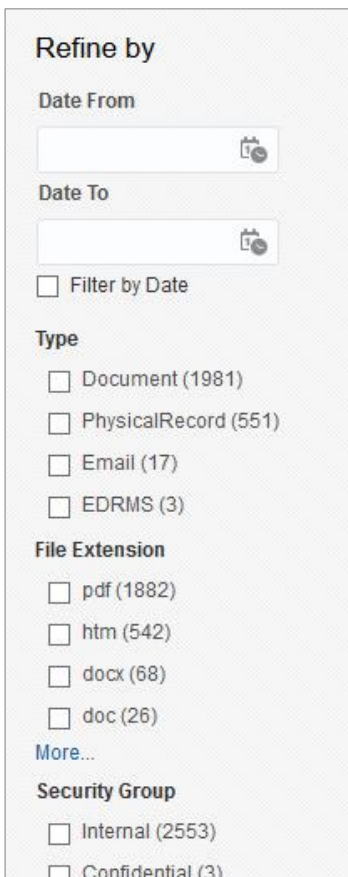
Refine by

Date From

Date To

Filter by Date

Type

Document (1981)

PhysicalRecord (551)

Email (17)

EDRMS (3)

File Extension

pdf (1882)

htm (542)

docx (68)

doc (26)

More...

Security Group

Internal (2553)

Confidential (3)